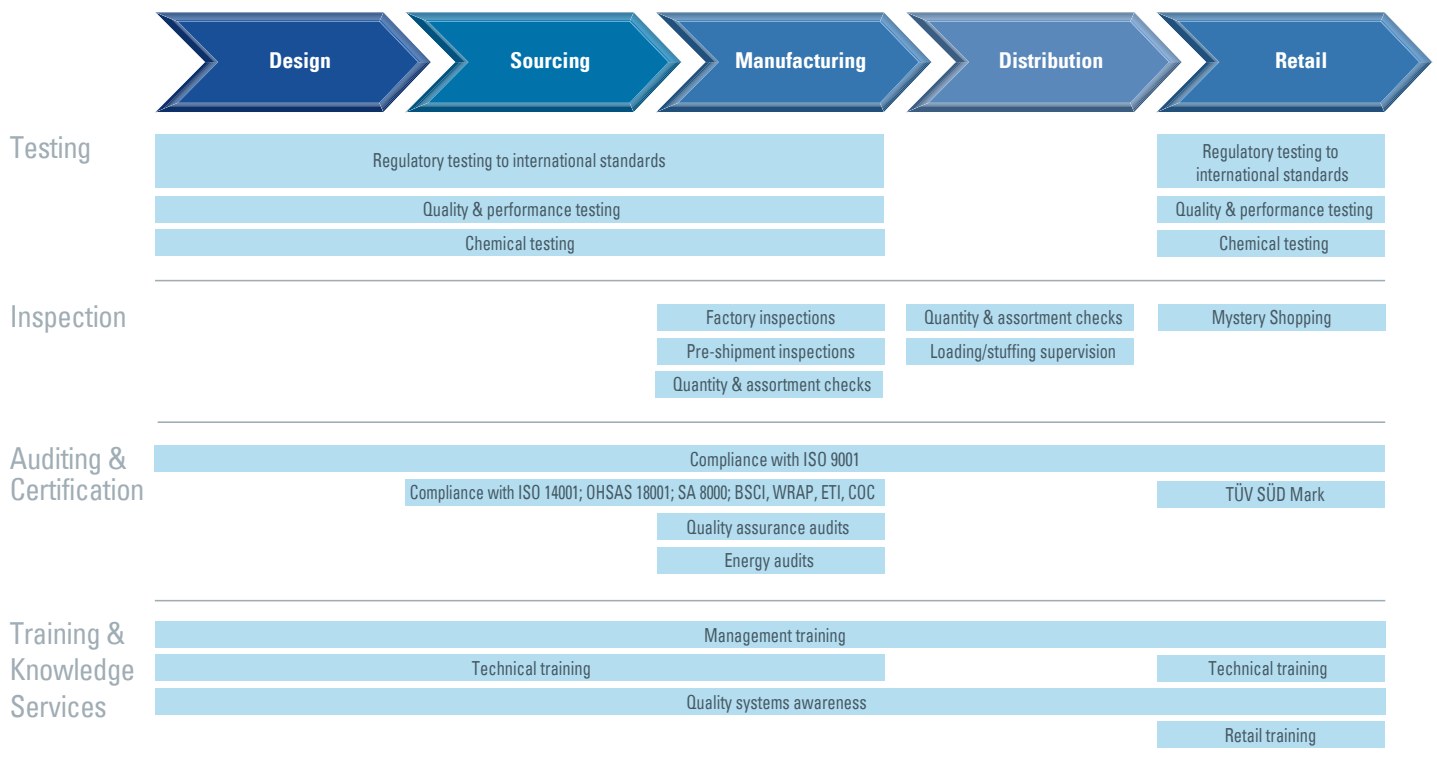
Design
Sourcing
Manufacturing
Distribution
Retail

Testing

Regulatory testing to international standards

Quality & performance testing

Chemical testing

Regulatory testing to international standards

Quality & performance testing

Chemical testing

Inspection

Factory inspections

Pre-shipment inspections

Quantity & assortment checks

Quantity & assortment checks

Loading/stuffing supervision

Mystery Shopping

Auditing & Certification

Compliance with ISO 9001

Compliance with ISO 14001; OHSAS 18001; SA 8000; BSCI, WRAP, ETI, COC

TÜV SÜD Mark

Quality assurance audits

Energy audits

Training & Knowledge Services

Management training

Technical training

Technical training

Quality systems awareness

Retail training